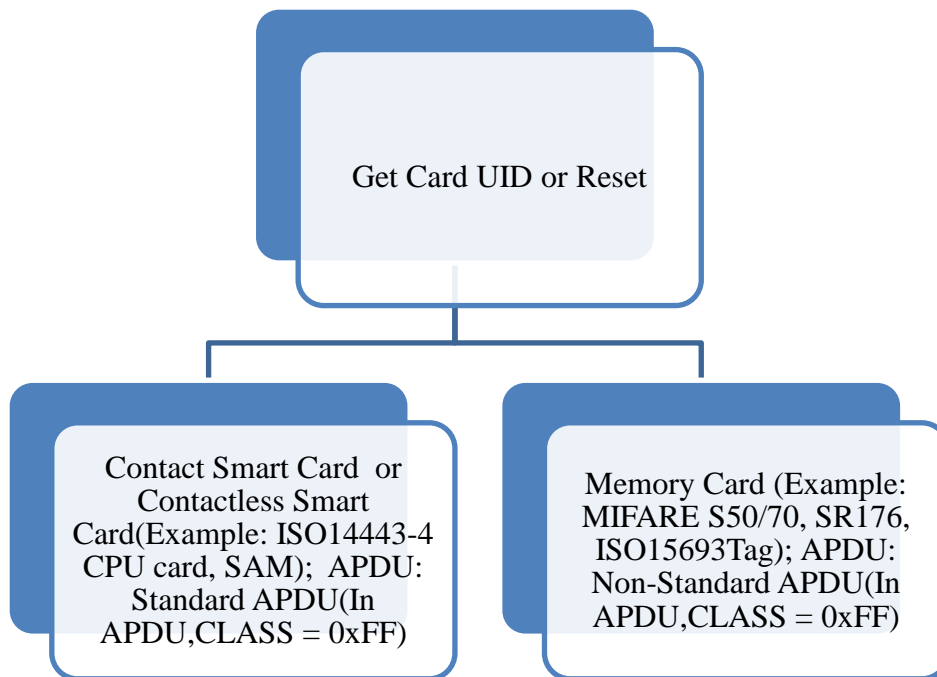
Get Card UID or Reset

Contact Smart Card or Contactless Smart Card(Example: ISO14443-4 CPU card, SAM); APDU: Standard APDU(In APDU,CLASS = 0xFF)

Memory Card (Example: MIFARE S50/70, SR176, ISO15693Tag); APDU: Non-Standard APDU(In APDU,CLASS = 0xFF)